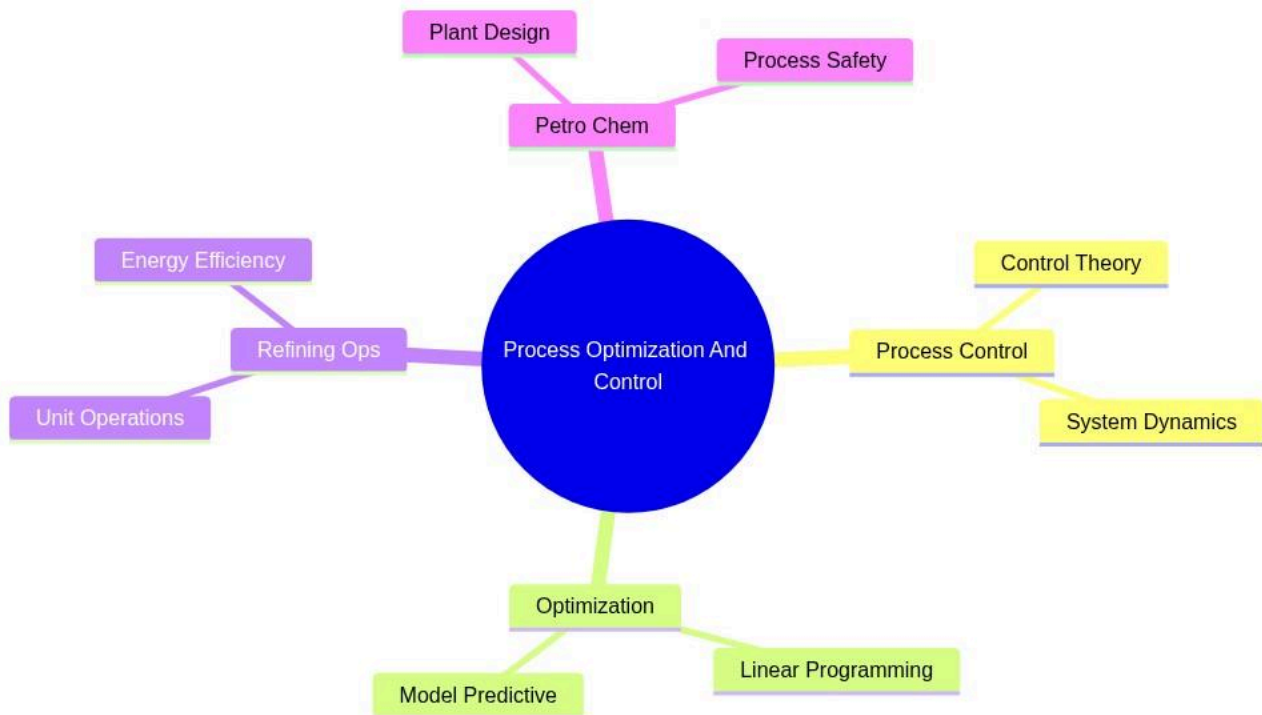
Plant Design

Process Safety

Petro Chem

Energy Efficiency

Refining Ops

Unit Operations

Process Optimization And Control

Control Theory

Process Control

System Dynamics

Optimization

Linear Programming

Model Predictive